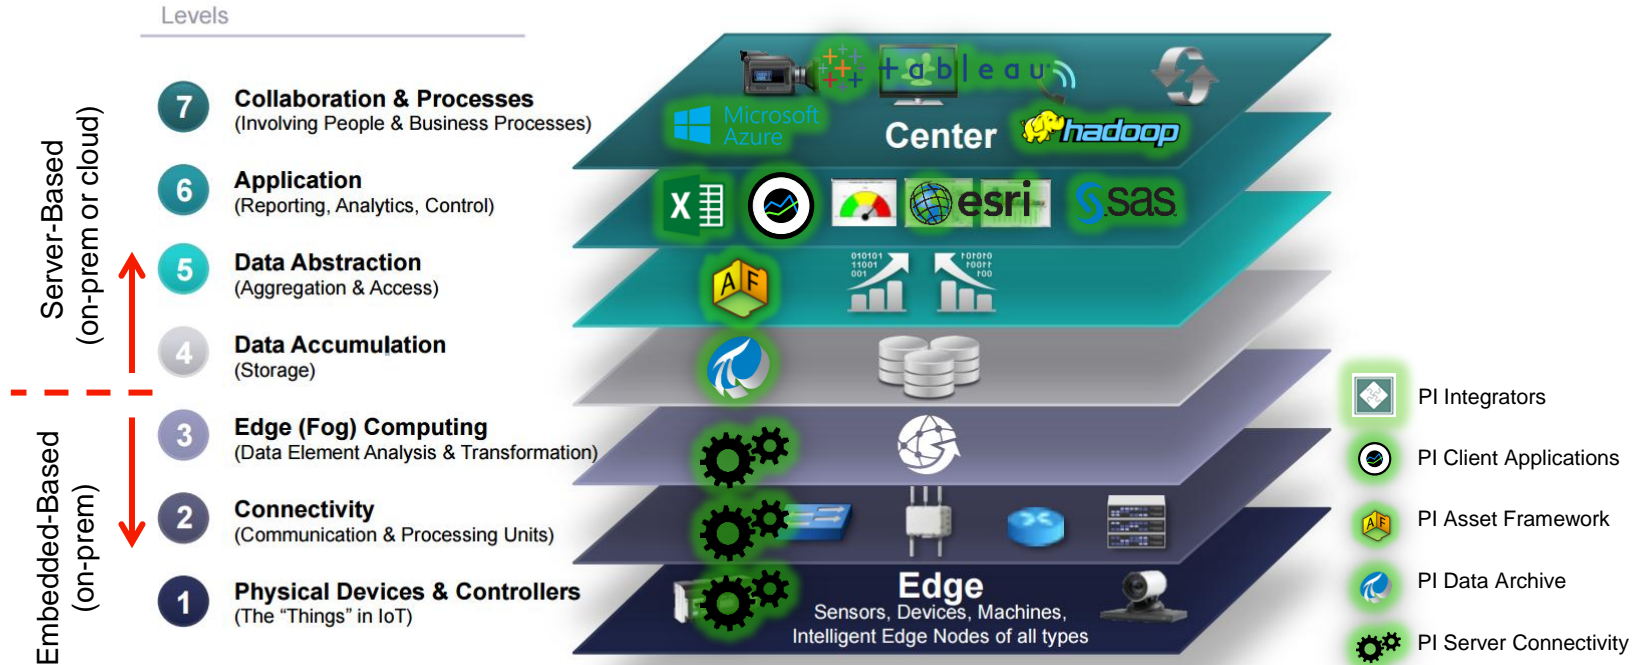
Levels

Server-Based (on-prem or cloud)

Embedded-Based (on-prem)

7 Collaboration & Processes
(Involving People & Business Processes)

6 Application
(Reporting, Analytics, Control)

5 Data Abstraction
(Aggregation & Access)

4 Data Accumulation
(Storage)

3 Edge (Fog) Computing
(Data Element Analysis & Transformation)

2 Connectivity
(Communication & Processing Units)

1 Physical Devices & Controllers
(The "Things" in IoT)

tableau

Microsoft Azure

Center

hadoop

X

esri

sas

AF

010101 11001 001

Edge
Sensors, Devices, Machines, Intelligent Edge Nodes of all types

PI Integrators

PI Client Applications

PI Asset Framework

PI Data Archive

PI Server Connectivity